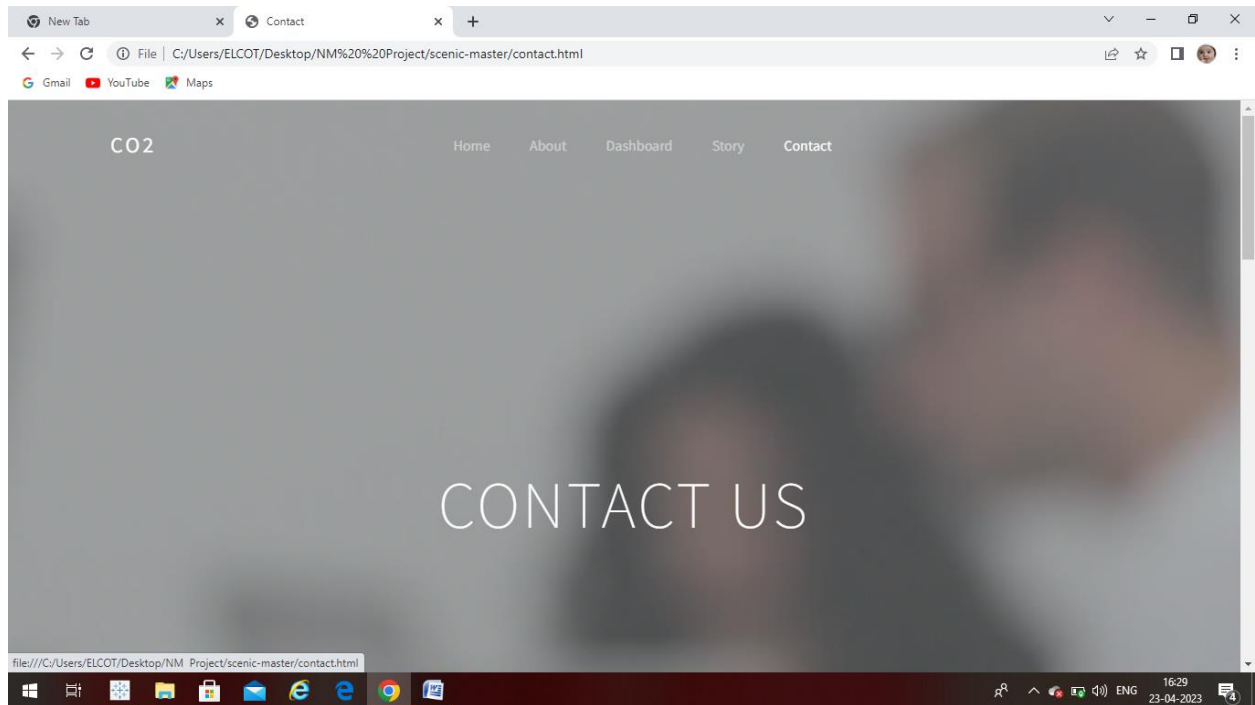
New Tab
Contact
File | C:/Users/ELCOT/Desktop/NM%20%20Project/scenic-master/contact.html
Gmail YouTube Maps

CO2
Home About Dashboard Story Contact

CONTACT US

file:///C:/Users/ELCOT/Desktop/NM Project/scenic-master/contact.html

ENG 16:29 23-04-2023